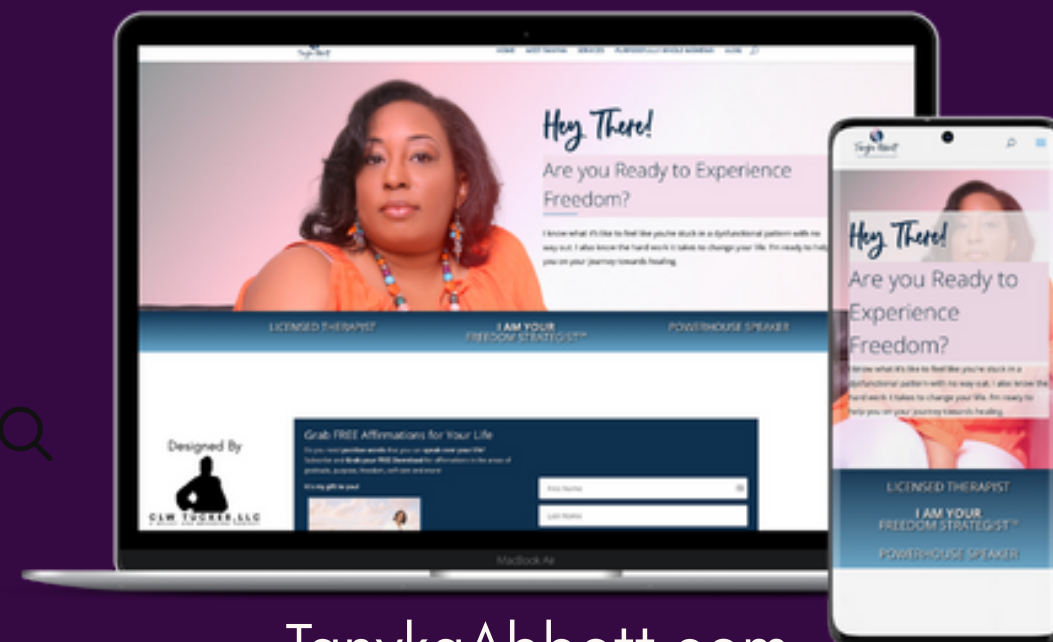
HOME MEET TANYKA SERVICES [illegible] BLOG

Hey There!

Are you Ready to Experience Freedom?

I know what it's like to feel like you're stuck in a dysfunctional pattern with no way out. I also know the hard work it takes to change your life. I'm ready to help you on your journey towards healing.

LICENSED THERAPIST

I AM YOUR FREEDOM STRATEGIST™

POWERHOUSE SPEAKER

Designed By

CLW TUCKER, LLC

Grab FREE Affirmations for Your Life

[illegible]

It's my gift to you!

First Name

Last Name

MacBook Air

Hey There!

Are you Ready to Experience Freedom?

I know what it's like to feel like you're stuck in a dysfunctional pattern with no way out. I also know the hard work it takes to change your life. I'm ready to help you on your journey towards healing.

LICENSED THERAPIST

I AM YOUR FREEDOM STRATEGIST™

POWERHOUSE SPEAKER

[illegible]